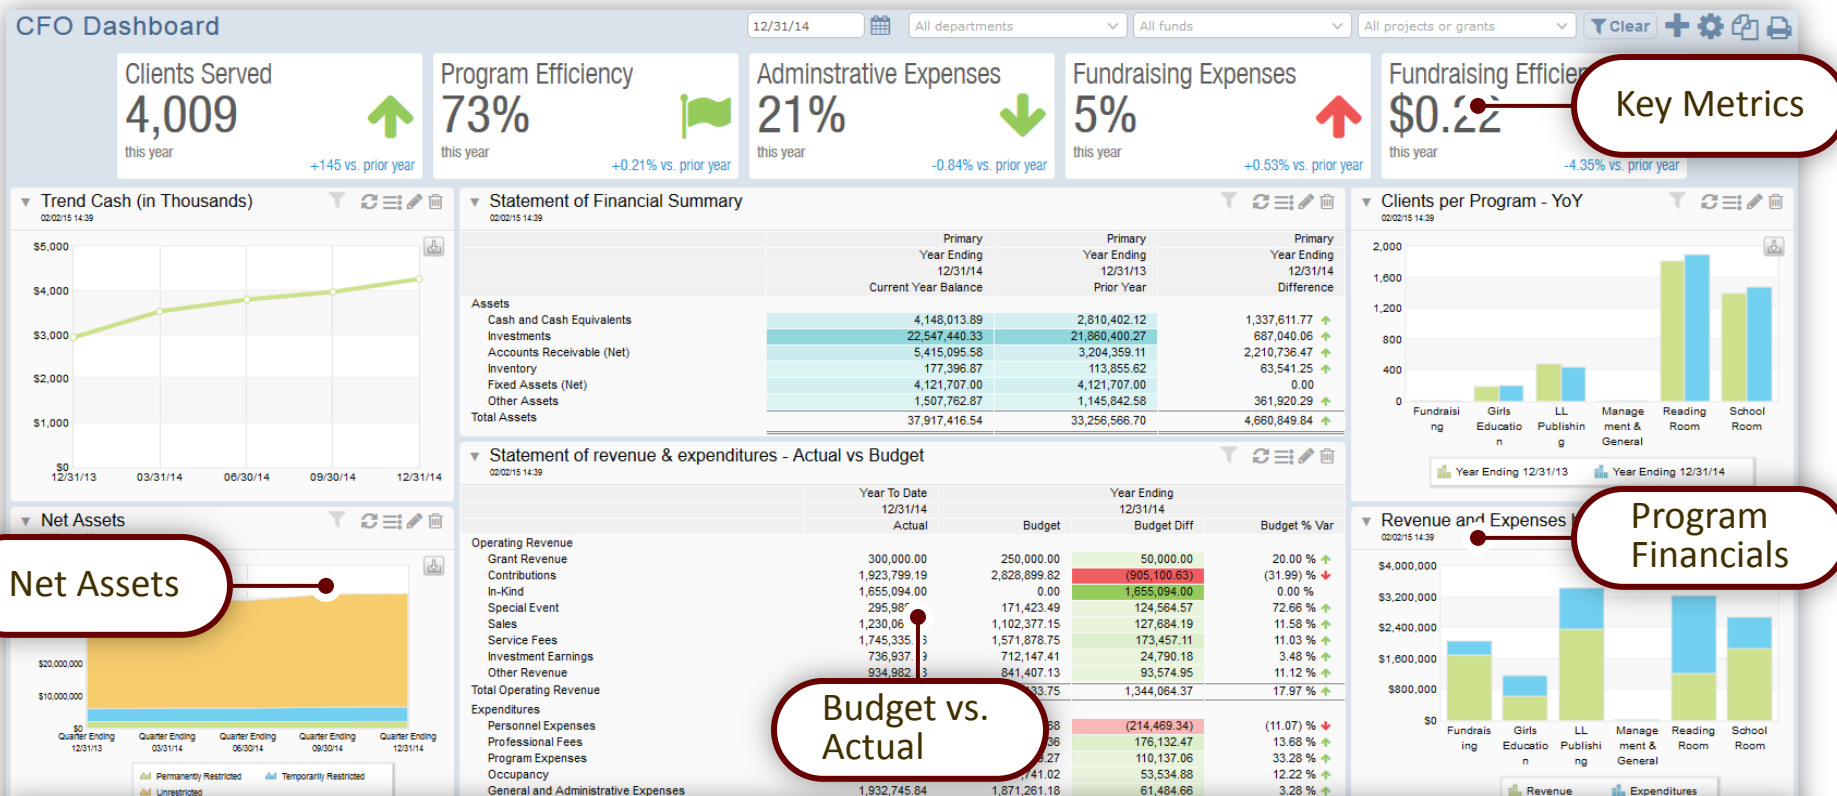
CFO Dashboard

12/31/14 All departments All funds All projects or grants Clear

Clients Served
4,009
this year
+145 vs. prior year

Program Efficiency
73%
this year
+0.21% vs. prior year

Adminstrative Expenses
21%
this year
-0.84% vs. prior year

Fundraising Expenses
5%
this year
+0.53% vs. prior year

Fundraising Efficie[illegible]
$0.2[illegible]
this year
-4.35% vs. prior year

Key Metrics

Trend Cash (in Thousands)
02/02/15 14:39
$5,000
$4,000
$3,000
$2,000
$1,000
$0
12/31/13 03/31/14 06/30/14 09/30/14 12/31/14

Statement of Financial Summary
02/02/15 14:39

| | Primary Year Ending 12/31/14 Current Year Balance | Primary Year Ending 12/31/13 Prior Year | Primary Year Ending 12/31/14 Difference |
|---|---|---|---|
| Assets | | | |
| Cash and Cash Equivalents | 4,148,013.89 | 2,810,402.12 | 1,337,611.77 |
| Investments | 22,547,440.33 | 21,860,400.27 | 687,040.06 |
| Accounts Receivable (Net) | 5,415,095.58 | 3,204,359.11 | 2,210,736.47 |
| Inventory | 177,396.87 | 113,855.62 | 63,541.25 |
| Fixed Assets (Net) | 4,121,707.00 | 4,121,707.00 | 0.00 |
| Other Assets | 1,507,762.87 | 1,145,842.58 | 361,920.29 |
| Total Assets | 37,917,416.54 | 33,256,566.70 | 4,660,849.84 |

Clients per Program - YoY
02/02/15 14:39
2,000
1,600
1,200
800
400
0
Fundraising Girls Education LL Publishing Management & General Reading Room School Room
Year Ending 12/31/13 Year Ending 12/31/14

Net Assets

Net Assets

$20,000,000
$10,000,000
$0
Quarter Ending 12/31/13 Quarter Ending 03/31/14 Quarter Ending 06/30/14 Quarter Ending 09/30/14 Quarter Ending 12/31/14
Permanently Restricted Temporarily Restricted Unrestricted

Statement of revenue & expenditures - Actual vs Budget
02/02/15 14:39

| | Year To Date 12/31/14 Actual | Budget | Year Ending 12/31/14 Budget Diff | Budget % Var |
|---|---|---|---|---|
| Operating Revenue | | | | |
| Grant Revenue | 300,000.00 | 250,000.00 | 50,000.00 | 20.00 % |
| Contributions | 1,923,799.19 | 2,828,899.82 | (905,100.63) | (31.99) % |
| In-Kind | 1,655,094.00 | 0.00 | 1,655,094.00 | 0.00 % |
| Special Event | 295,98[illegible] | 171,423.49 | 124,564.57 | 72.66 % |
| Sales | 1,230,06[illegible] | 1,102,377.15 | 127,684.19 | 11.58 % |
| Service Fees | 1,745,335.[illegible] | 1,571,878.75 | 173,457.11 | 11.03 % |
| Investment Earnings | 736,937.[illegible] | 712,147.41 | 24,790.18 | 3.48 % |
| Other Revenue | 934,982.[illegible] | 841,407.13 | 93,574.95 | 11.12 % |
| Total Operating Revenue | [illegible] | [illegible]33.75 | 1,344,064.37 | 17.97 % |
| Expenditures | | | | |
| Personnel Expenses | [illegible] | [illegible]38 | (214,469.34) | (11.07) % |
| Professional Fees | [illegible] | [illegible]36 | 176,132.47 | 13.68 % |
| Program Expenses | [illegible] | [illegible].27 | 110,137.06 | 33.28 % |
| Occupancy | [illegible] | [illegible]41.02 | 53,534.88 | 12.22 % |
| General and Administrative Expenses | 1,932,745.84 | 1,871,261.18 | 61,484.66 | 3.28 % |

Budget vs. Actual

Revenue and Expenses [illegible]
02/02/15 14:39

Program Financials

$4,000,000
$3,200,000
$2,400,000
$1,600,000
$800,000
$0
Fundraising Girls Education LL Publishing Management & General Reading Room School Room
Revenue Expenditures